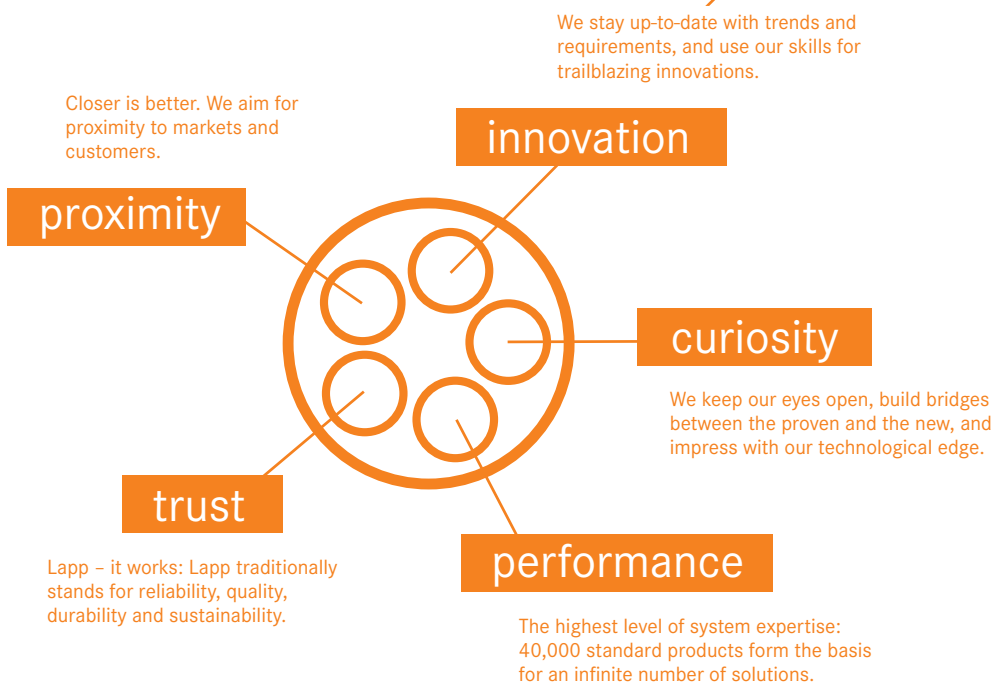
We stay up-to-date with trends and requirements, and use our skills for trailblazing innovations.

Closer is better. We aim for proximity to markets and customers.

innovation

proximity

curiosity

We keep our eyes open, build bridges between the proven and the new, and impress with our technological edge.

trust

Lapp – it works: Lapp traditionally stands for reliability, quality, durability and sustainability.

performance

The highest level of system expertise: 40,000 standard products form the basis for an infinite number of solutions.